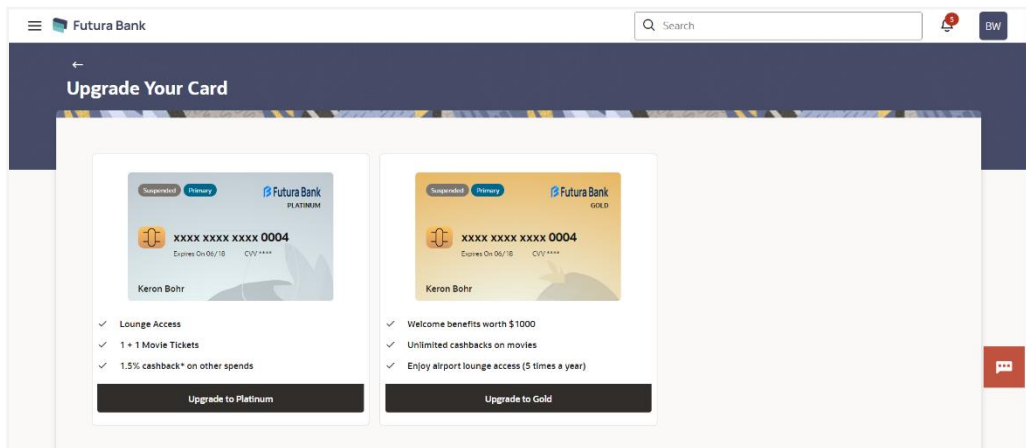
Futura Bank

Search

5

BW

←

Upgrade Your Card

Suspended Primary

Futura Bank
PLATINUM

xxxx xxxx xxxx 0004

Expires On 06/18 CVV ****

Keron Bohr

✓ Lounge Access

✓ 1 + 1 Movie Tickets

✓ 1.5% cashback* on other spends

Upgrade to Platinum

Suspended Primary

Futura Bank
GOLD

xxxx xxxx xxxx 0004

Expires On 06/18 CVV ****

Keron Bohr

✓ Welcome benefits worth $1000

✓ Unlimited cashbacks on movies

✓ Enjoy airport lounge access (5 times a year)

Upgrade to Gold